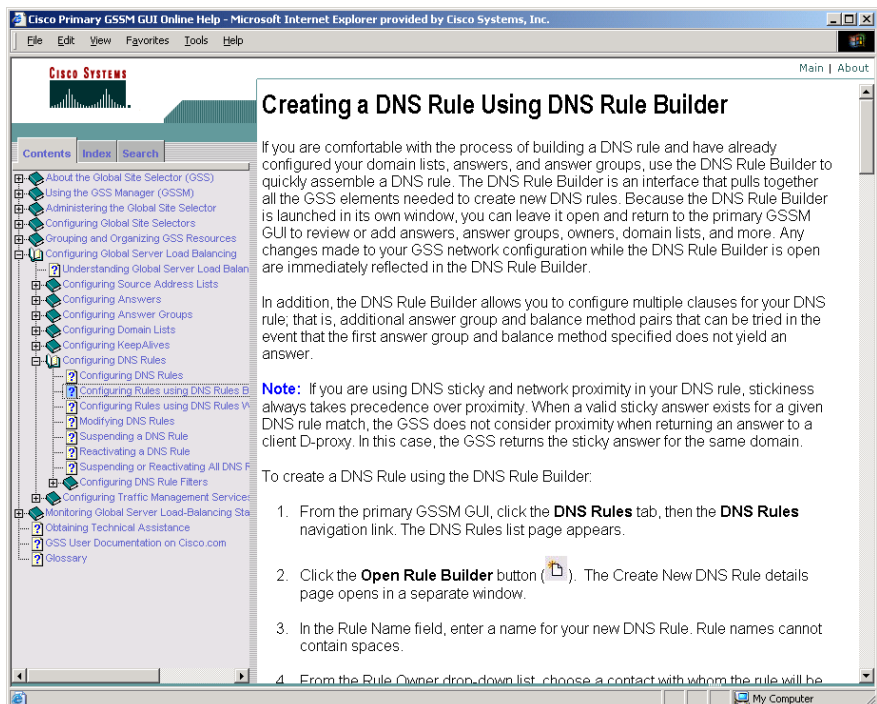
Cisco Primary GSSM GUI Online Help - Microsoft Internet Explorer provided by Cisco Systems, Inc.

File Edit View Favorites Tools Help

CISCO SYSTEMS

Main | About

Contents Index Search

About the Global Site Selector (GSS)
Using the GSS Manager (GSSM)
Administering the Global Site Selector
Configuring Global Site Selectors
Grouping and Organizing GSS Resources
Configuring Global Server Load Balancing
Understanding Global Server Load Balan
Configuring Source Address Lists
Configuring Answers
Configuring Answer Groups
Configuring Domain Lists
Configuring KeepAlives
Configuring DNS Rules
Configuring DNS Rules
Configuring Rules using DNS Rules B
Configuring Rules using DNS Rules W
Modifying DNS Rules
Suspending a DNS Rule
Reactivating a DNS Rule
Suspending or Reactivating All DNS F
Configuring DNS Rule Filters
Configuring Traffic Management Services
Monitoring Global Server Load-Balancing Sta
Obtaining Technical Assistance
GSS User Documentation on Cisco.com
Glossary

Creating a DNS Rule Using DNS Rule Builder

If you are comfortable with the process of building a DNS rule and have already configured your domain lists, answers, and answer groups, use the DNS Rule Builder to quickly assemble a DNS rule. The DNS Rule Builder is an interface that pulls together all the GSS elements needed to create new DNS rules. Because the DNS Rule Builder is launched in its own window, you can leave it open and return to the primary GSSM GUI to review or add answers, answer groups, owners, domain lists, and more. Any changes made to your GSS network configuration while the DNS Rule Builder is open are immediately reflected in the DNS Rule Builder.

In addition, the DNS Rule Builder allows you to configure multiple clauses for your DNS rule; that is, additional answer group and balance method pairs that can be tried in the event that the first answer group and balance method specified does not yield an answer.

Note: If you are using DNS sticky and network proximity in your DNS rule, stickiness always takes precedence over proximity. When a valid sticky answer exists for a given DNS rule match, the GSS does not consider proximity when returning an answer to a client D-proxy. In this case, the GSS returns the sticky answer for the same domain.

To create a DNS Rule using the DNS Rule Builder:

1. From the primary GSSM GUI, click the DNS Rules tab, then the DNS Rules navigation link. The DNS Rules list page appears.

2. Click the Open Rule Builder button ( ). The Create New DNS Rule details page opens in a separate window.

3. In the Rule Name field, enter a name for your new DNS Rule. Rule names cannot contain spaces.

4. From the Rule Owner drop-down list, choose a contact with whom the rule will be

My Computer